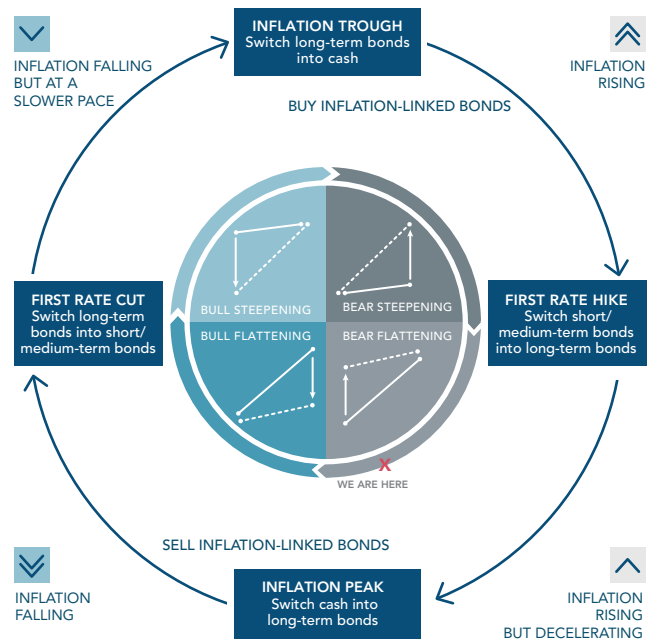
INFLATION FALLING BUT AT A SLOWER PACE

INFLATION TROUGH
Switch long-term bonds into cash

INFLATION RISING

BUY INFLATION-LINKED BONDS

FIRST RATE CUT
Switch long-term bonds into short/ medium-term bonds

BULL STEEPENING

BEAR STEEPENING

BULL FLATTENING

BEAR FLATTENING

FIRST RATE HIKE
Switch short/ medium-term bonds into long-term bonds

X
WE ARE HERE

SELL INFLATION-LINKED BONDS

INFLATION FALLING

INFLATION PEAK
Switch cash into long-term bonds

INFLATION RISING BUT DECELERATING